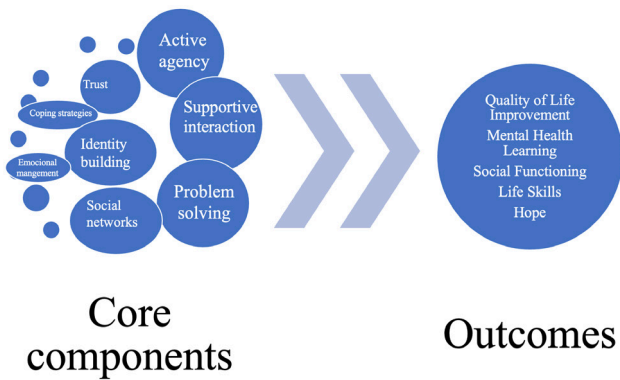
Active agency

Trust

Coping strategies

Supportive interaction

Identity building

Emocional mangement

Problem solving

Social networks

Quality of Life Improvement
Mental Health Learning
Social Functioning
Life Skills
Hope

Core components

Outcomes